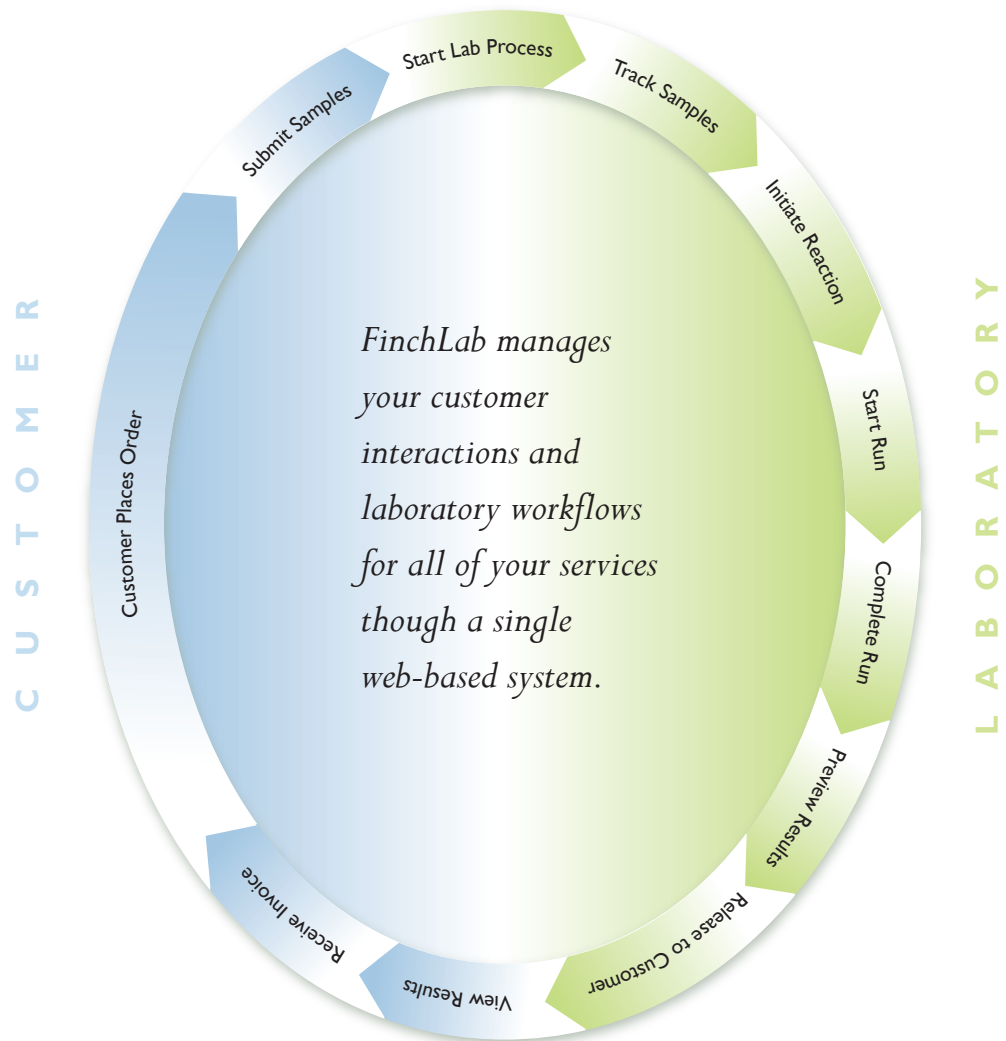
CUSTOMER

Customer Places Order

Submit Samples

Start Lab Process

Track Samples

Initiate Reaction

Start Run

Complete Run

Preview Results

Release to Customer

View Results

Receive Invoice

LABORATORY

FinchLab manages your customer interactions and laboratory workflows for all of your services though a single web-based system.